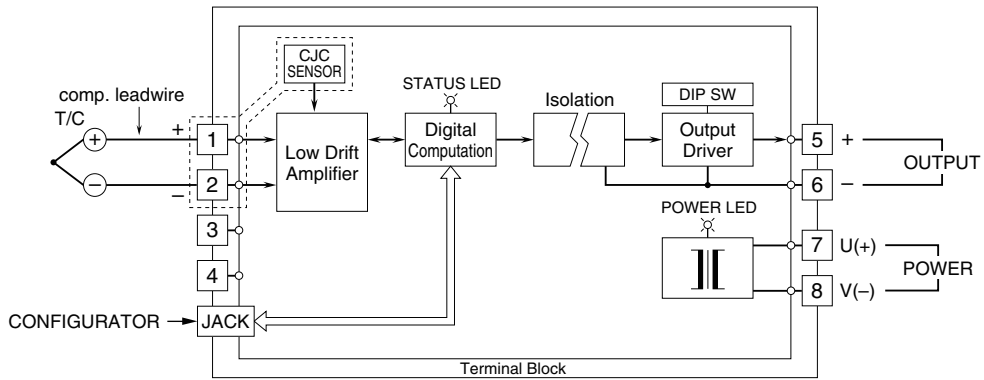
CJC SENSOR

comp. leadwire

T/C

+

–

1

2

3

4

Low Drift Amplifier

STATUS LED

Digital Computation

Isolation

DIP SW

Output Driver

5

6

+

–

OUTPUT

POWER LED

7

8

U(+)

V(–)

POWER

CONFIGURATOR

JACK

Terminal Block